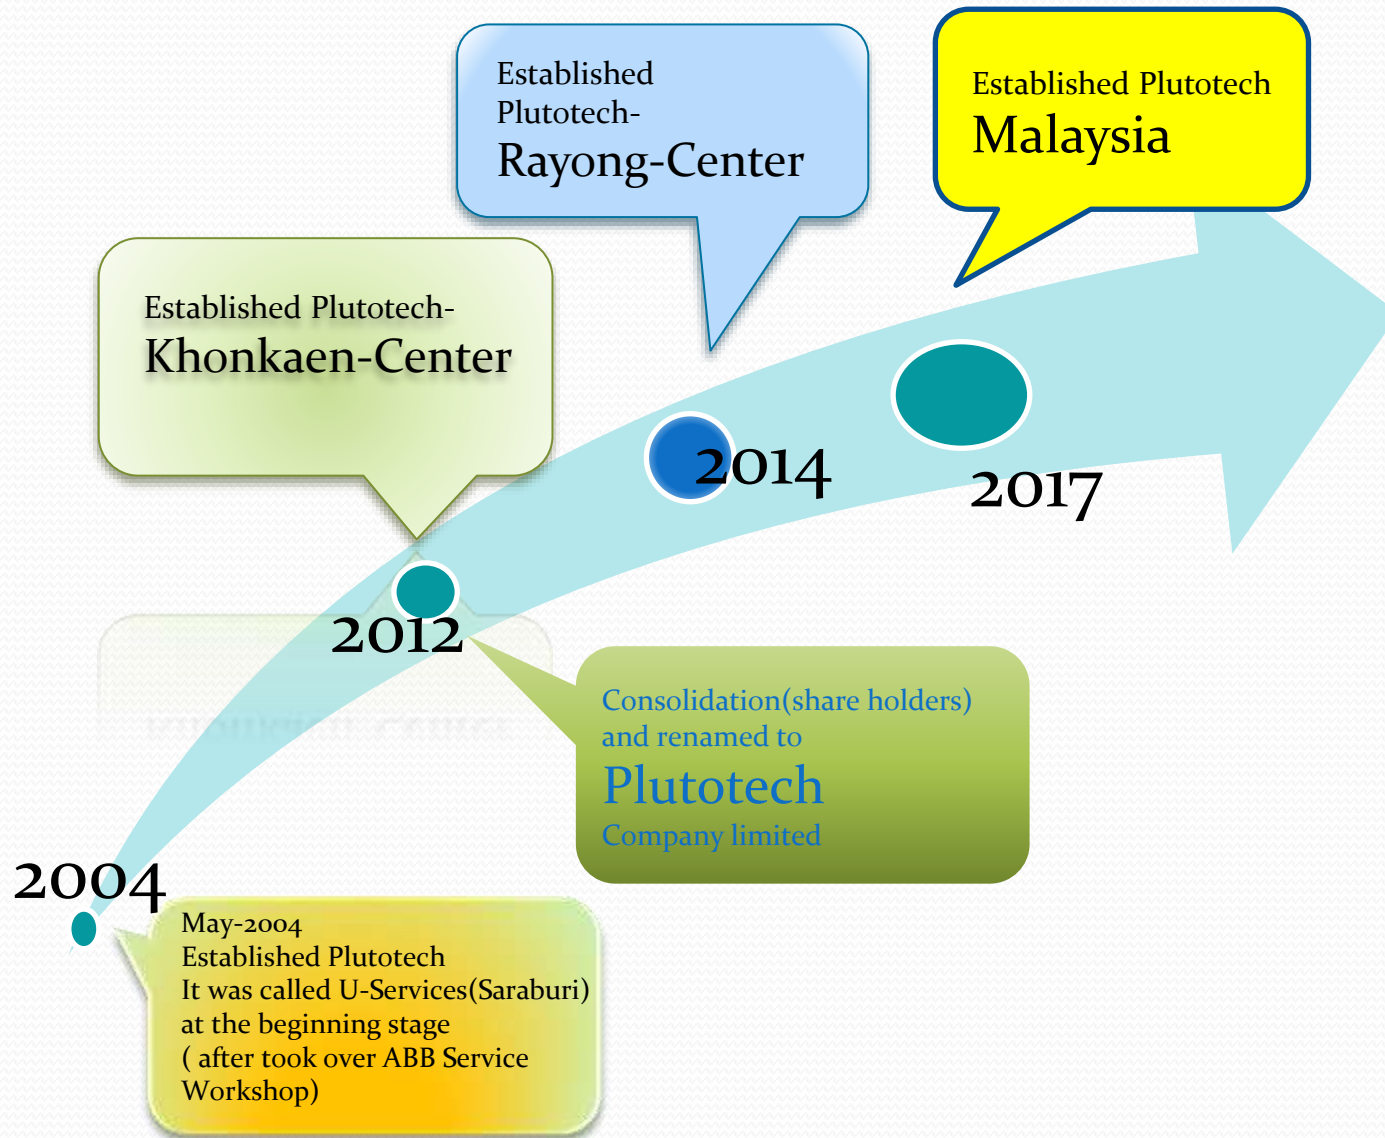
Established Plutotech-
Rayong-Center

Established Plutotech
Malaysia

Established Plutotech-
Khonkaen-Center

2014

2017

2012

Consolidation(share holders) and renamed to
Plutotech
Company limited

2004

May-2004
Established Plutotech
It was called U-Services(Saraburi) at the beginning stage
( after took over ABB Service Workshop)